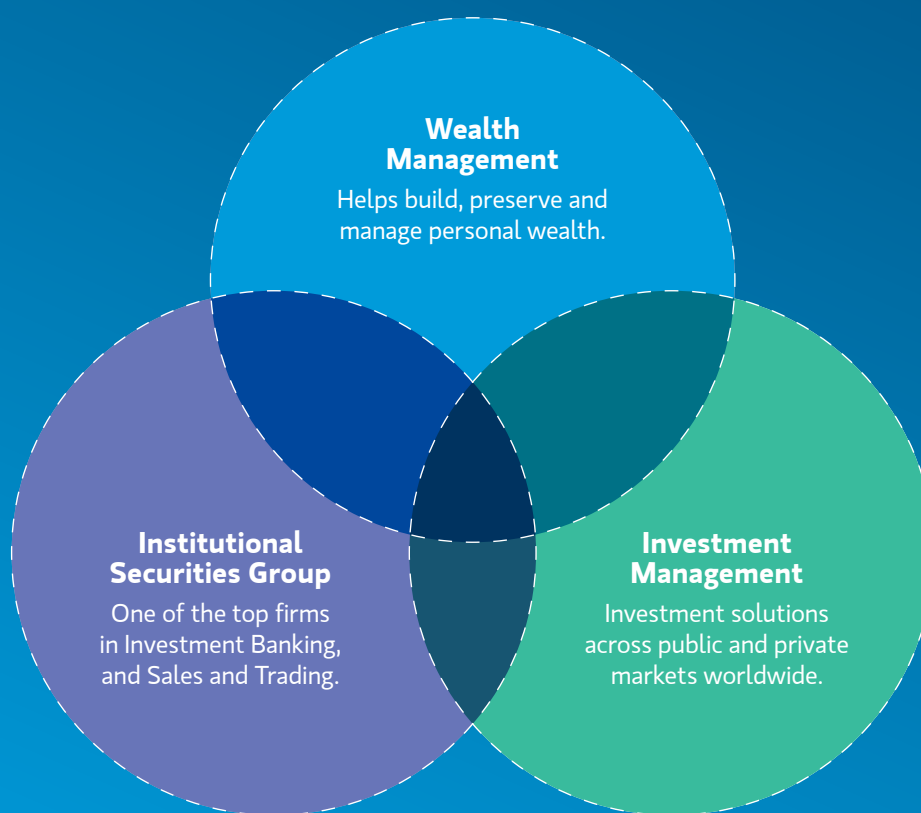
Wealth Management

Helps build, preserve and manage personal wealth.

Institutional Securities Group

One of the top firms in Investment Banking, and Sales and Trading.

Investment Management

Investment solutions across public and private markets worldwide.